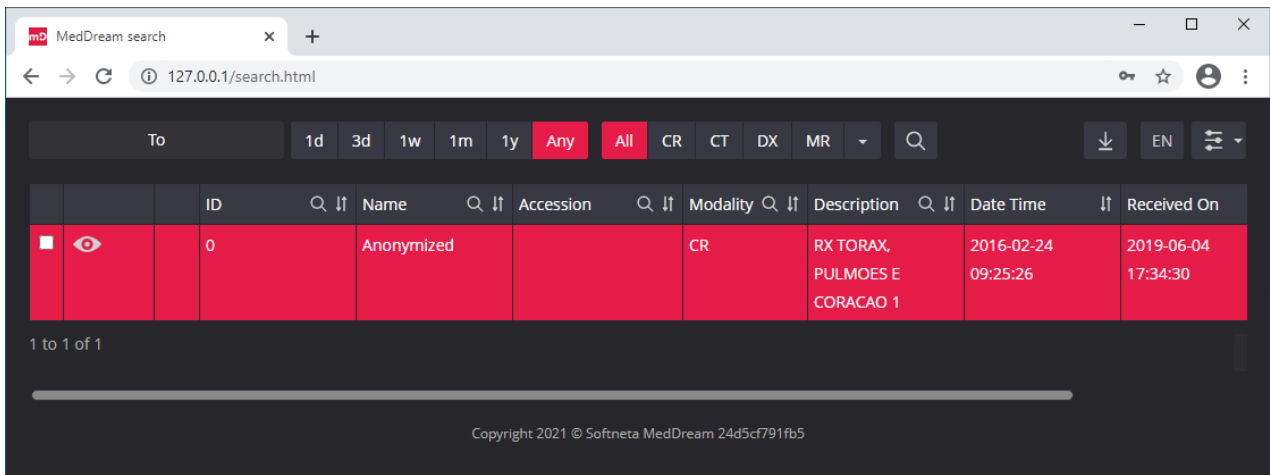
mD MedDream search ×  +

127.0.0.1/search.html

To  1d  3d  1w  1m  1y  Any  All  CR  CT  DX  MR  EN

|  |  |  | ID | Name | Accession | Modality | Description | Date Time | Received On |
|---|---|---|---|---|---|---|---|---|---|
|  |  |  | 0 | Anonymized |  | CR | RX TORAX, PULMOES E CORACAO 1 | 2016-02-24 09:25:26 | 2019-06-04 17:34:30 |

1 to 1 of 1

Copyright 2021 © Softneta MedDream 24d5cf791fb5